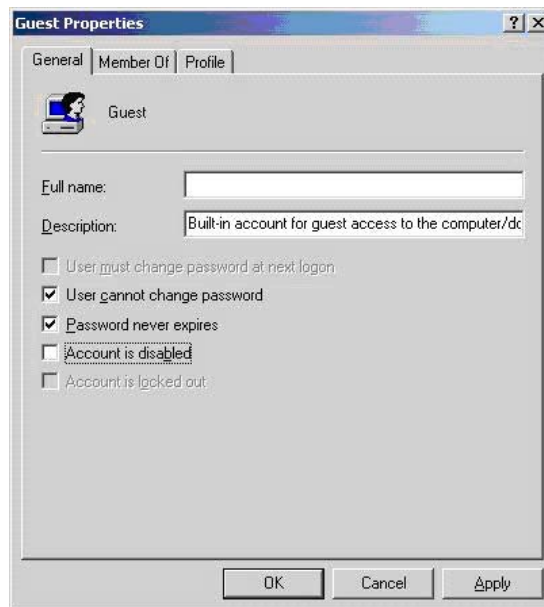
Guest Properties

?
X

General
Member Of
Profile

Guest

Full name:

Description:
Built-in account for guest access to the computer/dc

User must change password at next logon

User cannot change password

Password never expires

Account is disabled

Account is locked out

OK
Cancel
Apply